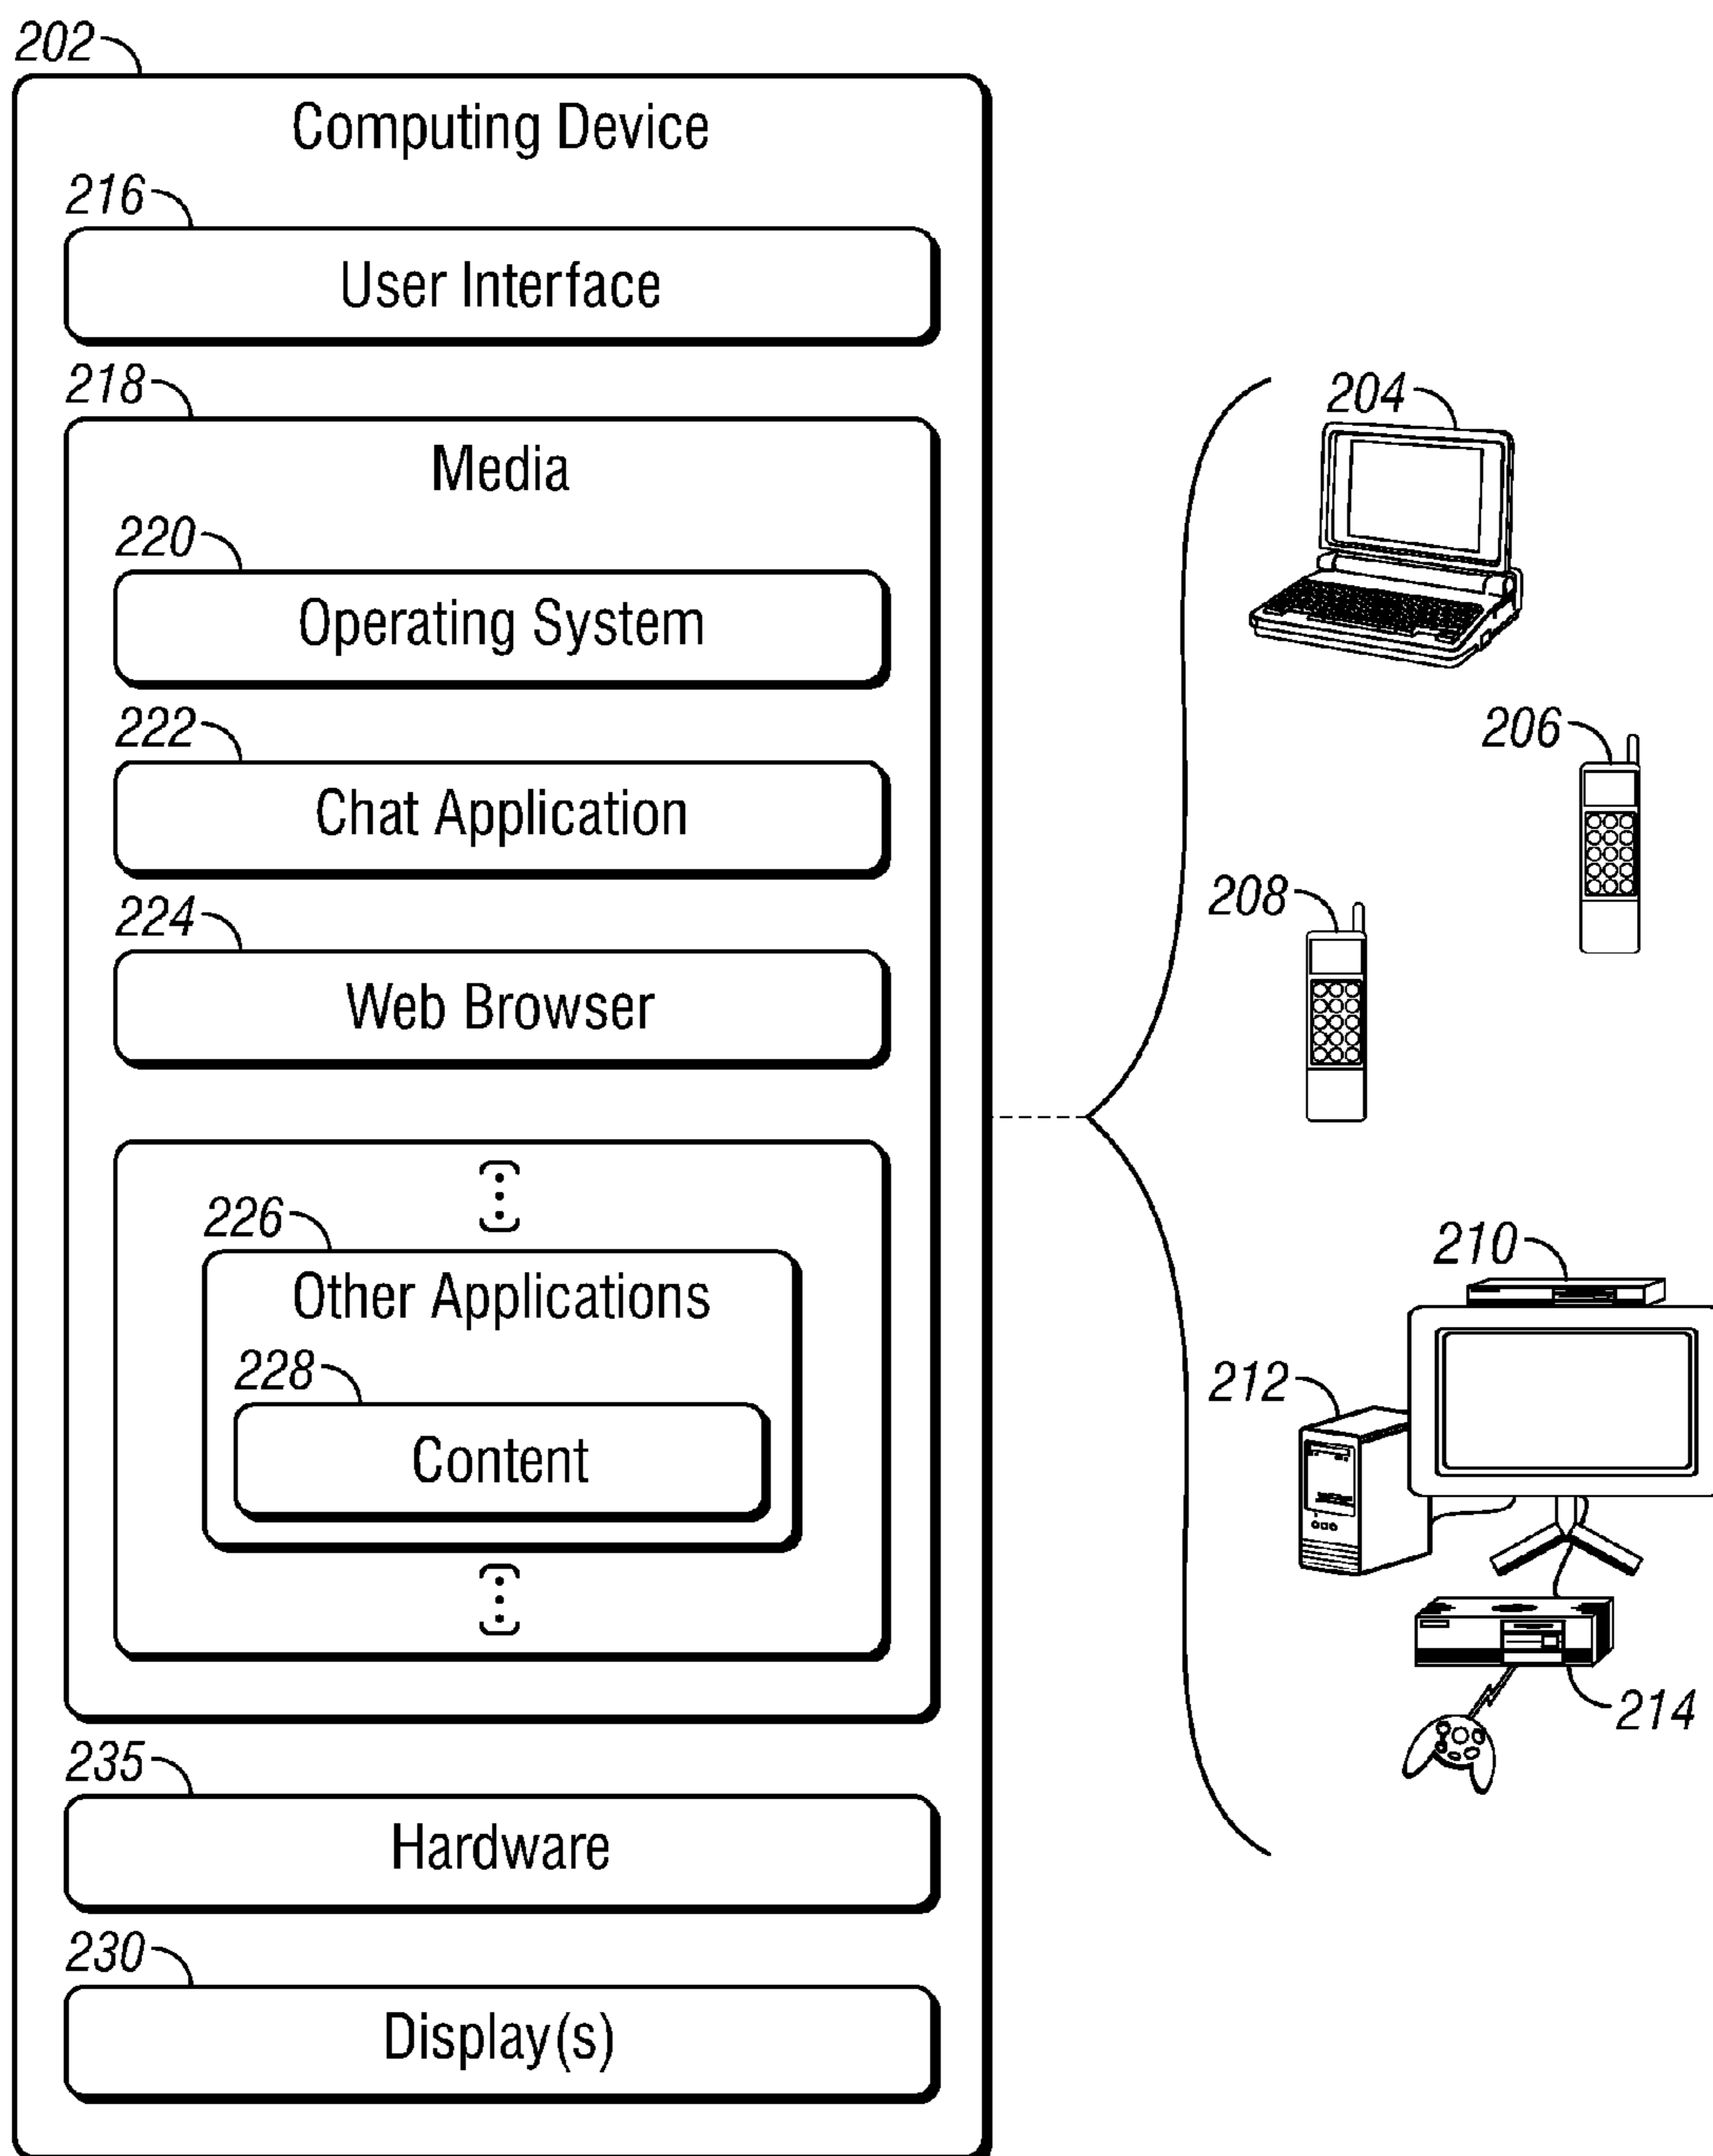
202

Computing Device

216

User Interface

218

Media

220

Operating System

222

Chat Application

224

Web Browser

226

Other Applications

228

Content

235

Hardware

230

Display(s)

204

206

208

210

212

214